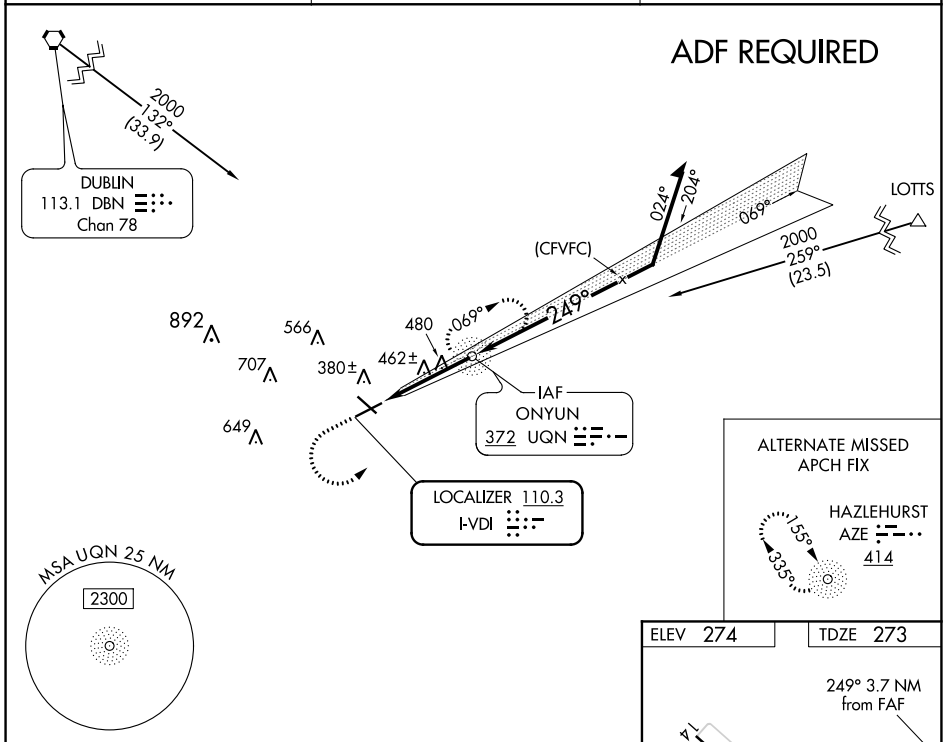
ADF REQUIRED

2000
132°
(33.9)

DUBLIN
113.1 DBN
Chan 78

LOTTS

2000
259°
(23.5)

024°
204°
069°

(CFVFC)

249°

069°

480

892

566

707

380±

462±

649

IAF
ONYUN
372 UQN

LOCALIZER 110.3
I-VDI

ALTERNATE MISSED APCH FIX

HAZLEHURST
AZE
414

155°
335°

MSA UQN 25 NM
2300

ELEV 274
TDZE 273

249° 3.7 NM from FAF

14